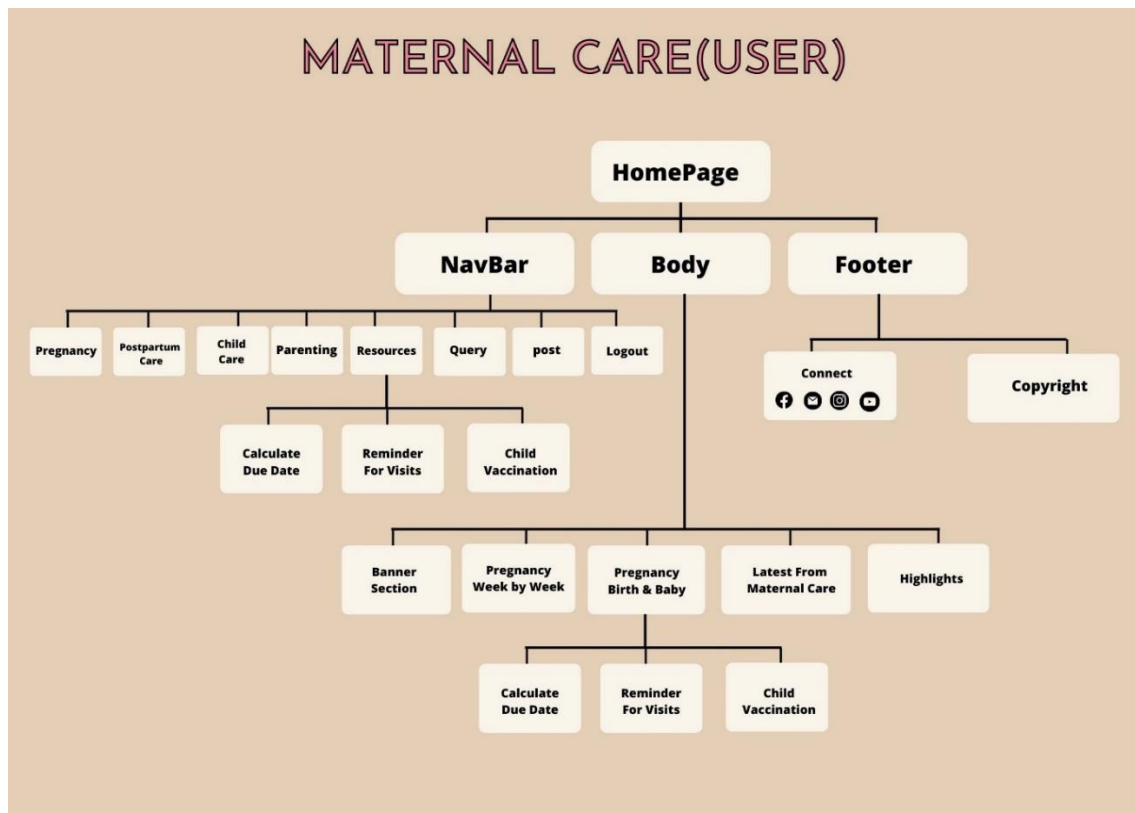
MATERNAL CARE(USER)

HomePage

NavBar

Body

Footer

Pregnancy

Postpartum Care

Child Care

Parenting

Resources

Query

post

Logout

Calculate Due Date

Reminder For Visits

Child Vaccination

Connect

Copyright

Banner Section

Pregnancy Week by Week

Pregnancy Birth & Baby

Latest From Maternal Care

Highlights

Calculate Due Date

Reminder For Visits

Child Vaccination